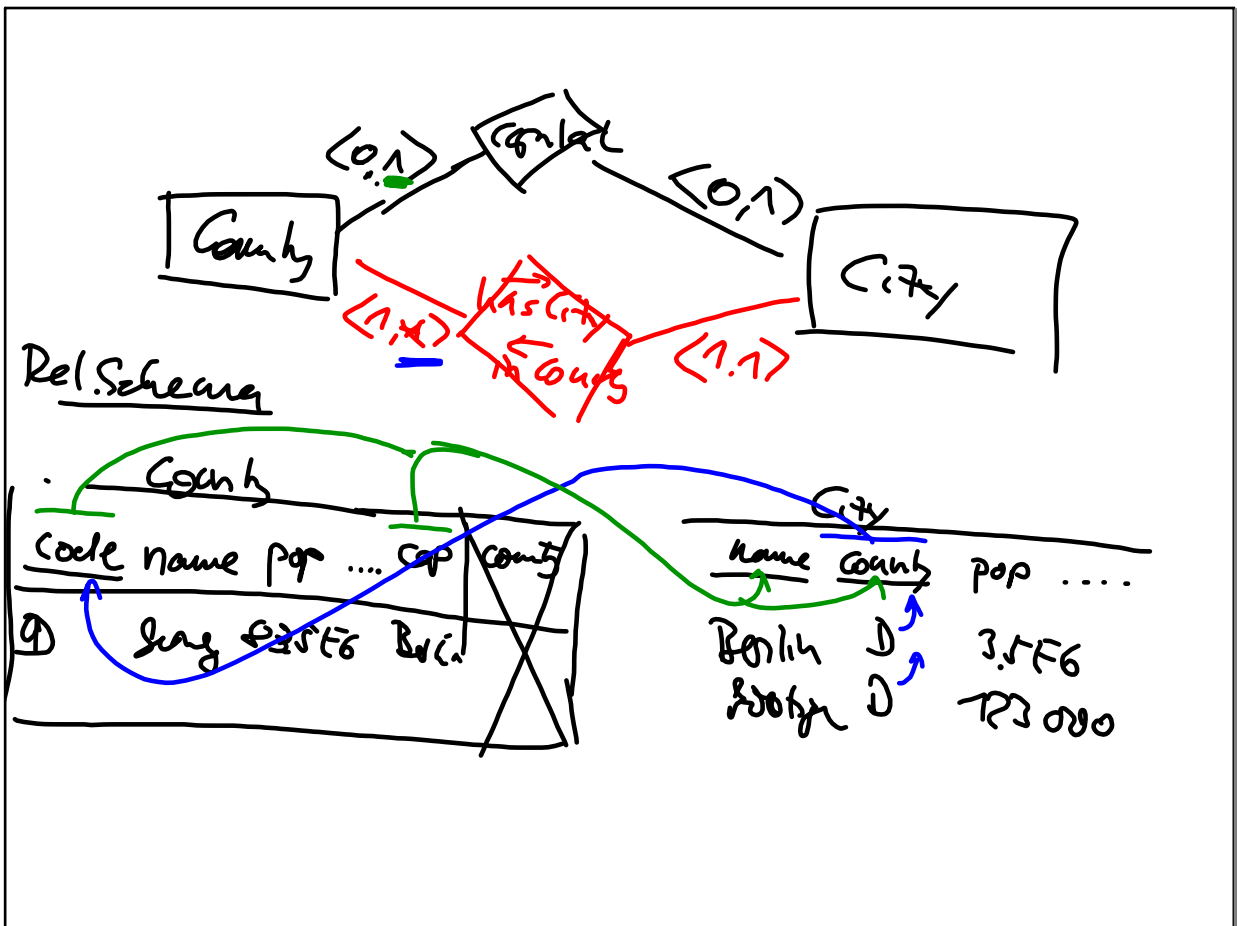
(0,1)
capital
(0,1)
Country
City
(1,\*)
has city
→
←
in country
(1,1)
Rel.Schema
Country
code name pop .... cap country
D Germ 82.5E6 Berlin
City
name country pop ....
Berlin D 3.5E6
Stuttgart D 723 000